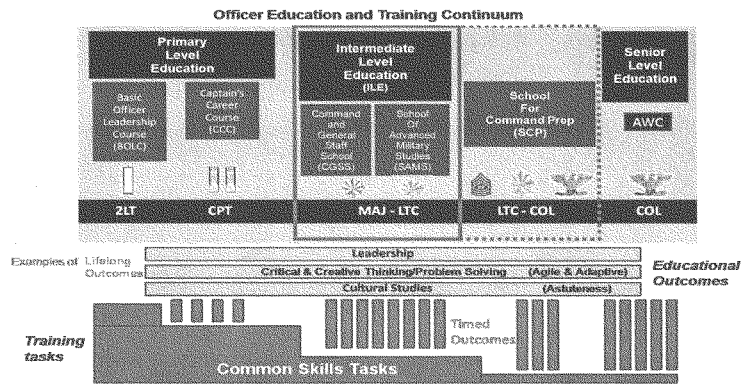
Officer Education and Training Continuum

Primary Level Education

Basic Officer Leadership Course (BOLC)

Captain's Career Course (CCC)

Intermediate Level Education (ILE)

Command and General Staff School (CGSS)

School Of Advanced Military Studies (SAMS)

School For Command Prep (SCP)

Senior Level Education

AWC

2LT

CPT

MAJ - LTC

LTC - COL

COL

Examples of Lifelong Outcomes

Leadership

Critical & Creative Thinking/Problem Solving (Agile & Adaptive)

Cultural Studies (Astuteness)

Educational Outcomes

Timed Outcomes

Training tasks

Common Skills Tasks